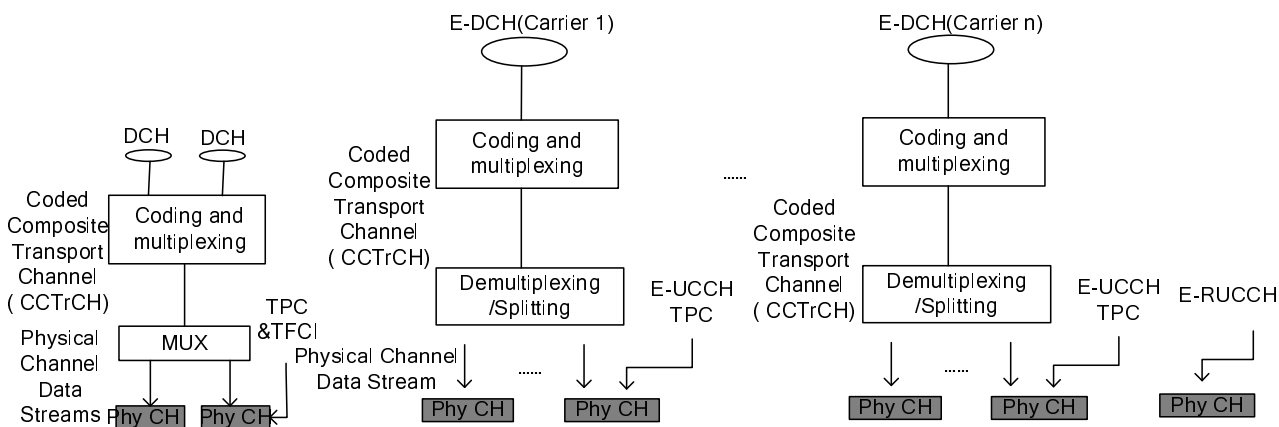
E-DCH(Carrier 1)

E-DCH(Carrier n)

DCH DCH

Coded Composite Transport Channel ( CCTrCH)

Coding and multiplexing

MUX

TPC &TFCI

Physical Channel Data Streams

Phy CH Phy CH

Coded Composite Transport Channel ( CCTrCH)

Coding and multiplexing

Demultiplexing /Splitting

E-UCCH TPC

Physical Channel Data Stream

......

Phy CH Phy CH

......

Coding and multiplexing

Coded Composite Transport Channel ( CCTrCH)

Demultiplexing /Splitting

E-UCCH TPC

E-RUCCH

......

Phy CH Phy CH Phy CH